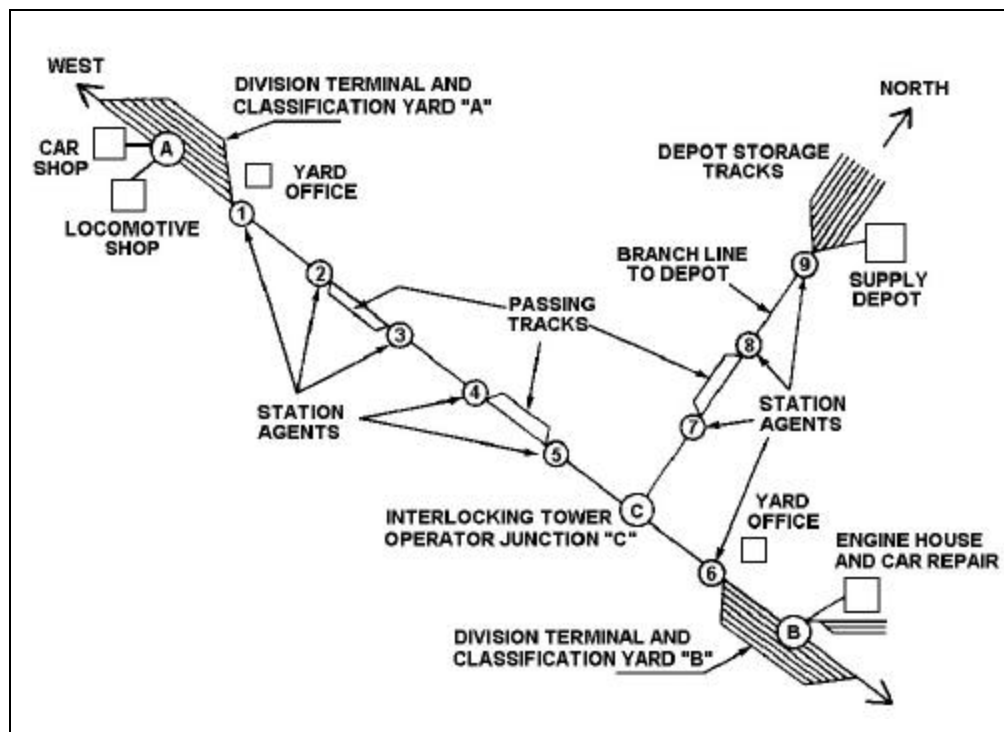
WEST

DIVISION TERMINAL AND CLASSIFICATION YARD "A"

NORTH

CAR SHOP

A

YARD OFFICE

DEPOT STORAGE TRACKS

LOCOMOTIVE SHOP

1

BRANCH LINE TO DEPOT

9

SUPPLY DEPOT

2

PASSING TRACKS

3

8

4

STATION AGENTS

STATION AGENTS

7

5

C

INTERLOCKING TOWER OPERATOR JUNCTION "C"

YARD OFFICE

6

ENGINE HOUSE AND CAR REPAIR

B

DIVISION TERMINAL AND CLASSIFICATION YARD "B"